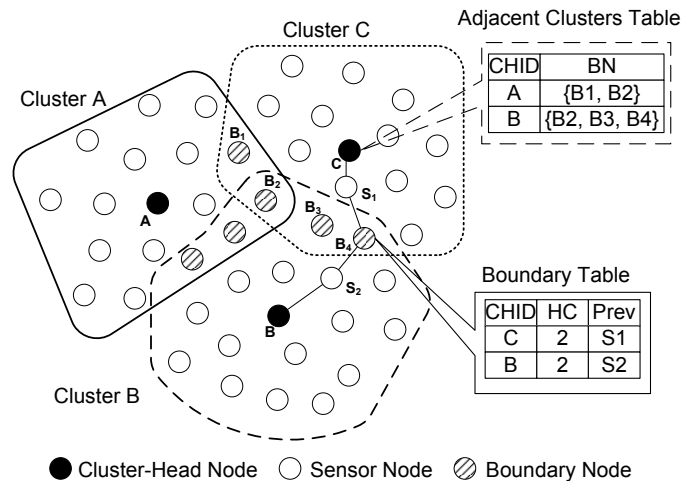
Cluster C

Adjacent Clusters Table

| CHID | BN |
|---|---|
| A | {B1, B2} |
| B | {B2, B3, B4} |

Cluster A

$B_1$

C

$B_2$

$S_1$

A

$B_3$

$B_4$

$S_2$

B

Boundary Table

| CHID | HC | Prev |
|---|---|---|
| C | 2 | S1 |
| B | 2 | S2 |

Cluster B

Cluster-Head Node Sensor Node Boundary Node